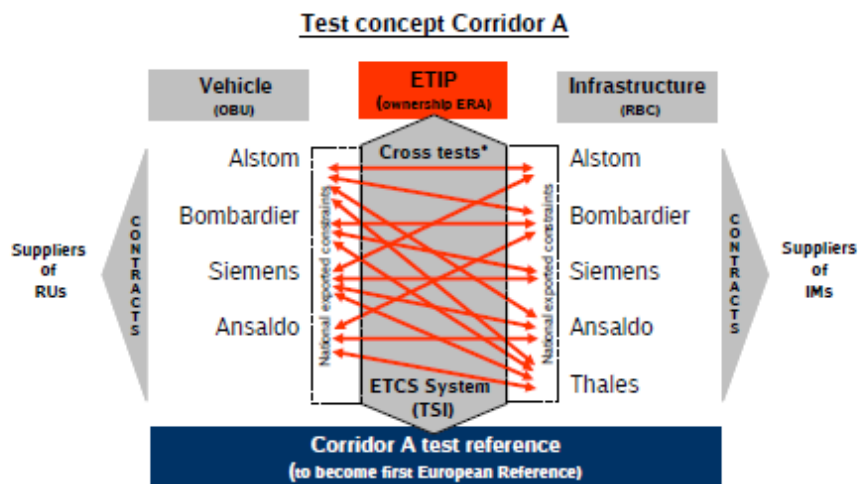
Test concept Corridor A

Vehicle
(OBU)

ETIP
(ownership ERA)

Infrastructure
(RBC)

Cross tests*

Alstom
Bombardier
Siemens
Ansaldo

Alstom
Bombardier
Siemens
Ansaldo
Thales

Suppliers of RUs

CONTRACTS

National exported constraints

National exported constraints

CONTRACTS

Suppliers of IMs

ETCS System (TSI)

Corridor A test reference
(to become first European Reference)